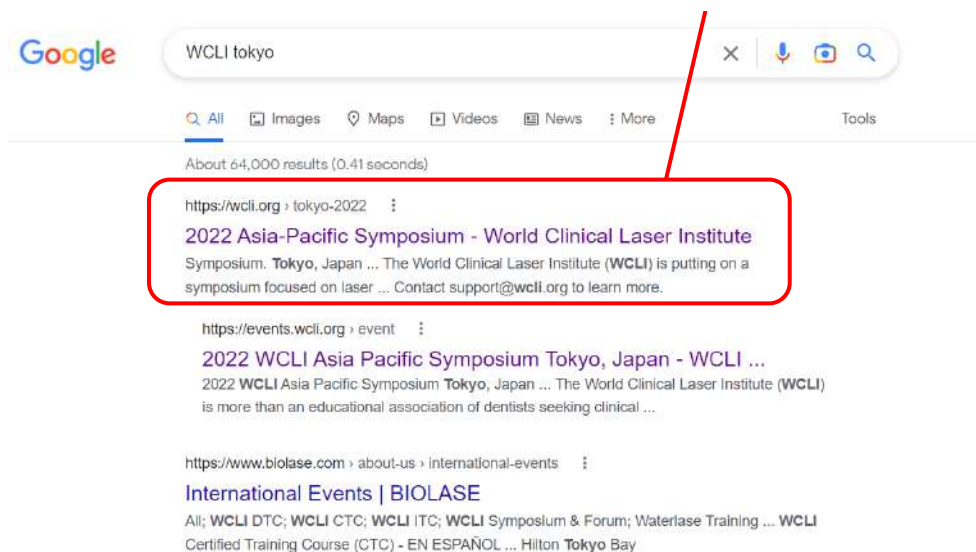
Google

WCLI tokyo

All Images Maps Videos News More Tools

About 64,000 results (0.41 seconds)

https://wcli.org › tokyo-2022

2022 Asia-Pacific Symposium - World Clinical Laser Institute

Symposium. Tokyo, Japan ... The World Clinical Laser Institute (WCLI) is putting on a symposium focused on laser ... Contact support@wcli.org to learn more.

https://events.wcli.org › event

2022 WCLI Asia Pacific Symposium Tokyo, Japan - WCLI ...

2022 WCLI Asia Pacific Symposium Tokyo, Japan ... The World Clinical Laser Institute (WCLI) is more than an educational association of dentists seeking clinical ...

https://www.biolase.com › about-us › international-events

International Events | BIOLASE

All; WCLI DTC; WCLI CTC; WCLI ITC; WCLI Symposium & Forum; Waterlase Training ... WCLI Certified Training Course (CTC) - EN ESPAÑOL ... Hilton Tokyo Bay